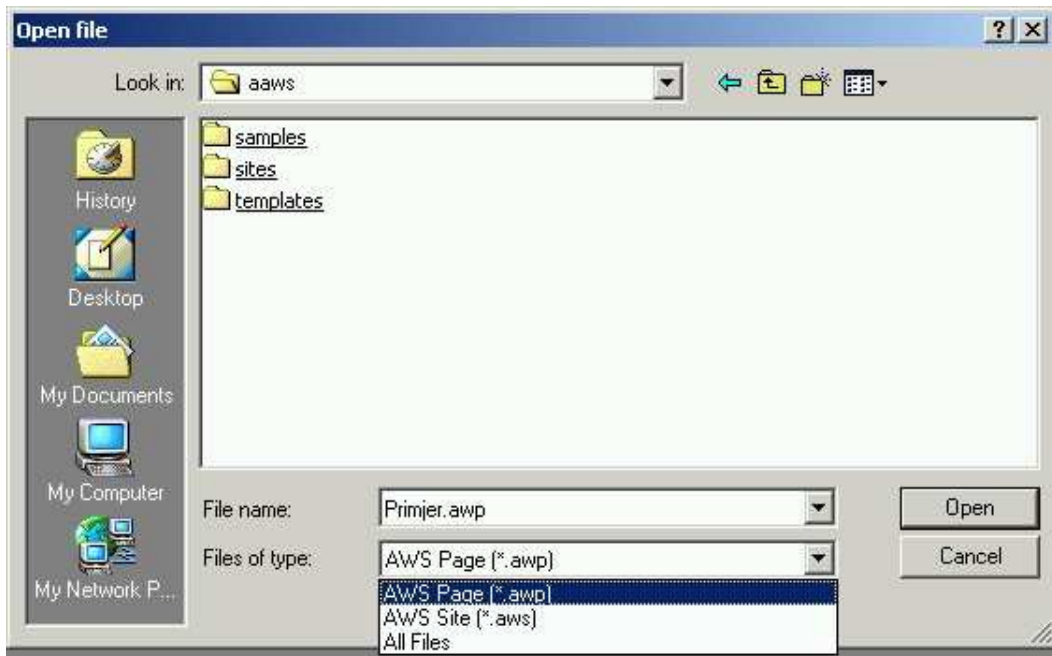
Open file

?

Look in: aaws

History

Desktop

My Documents

My Computer

My Network P...

samples

sites

templates

File name: Primjer.awp

Files of type: AWS Page (*.awp)

AWS Page (*.awp)

AWS Site (*.aws)

All Files

Open

Cancel